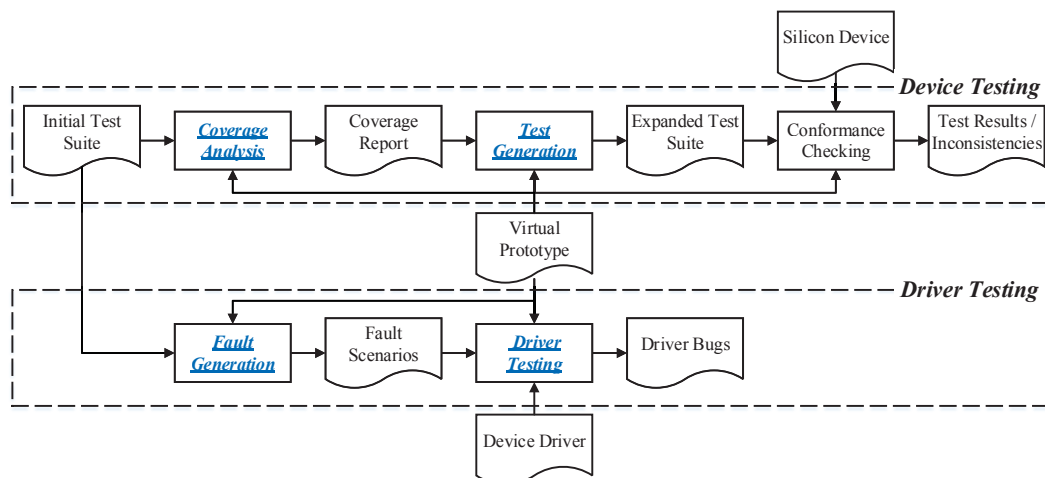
Silicon Device

Device Testing

Initial Test Suite

Coverage Analysis

Coverage Report

Test Generation

Expanded Test Suite

Conformance Checking

Test Results / Inconsistencies

Virtual Prototype

Driver Testing

Fault Generation

Fault Scenarios

Driver Testing

Driver Bugs

Device Driver